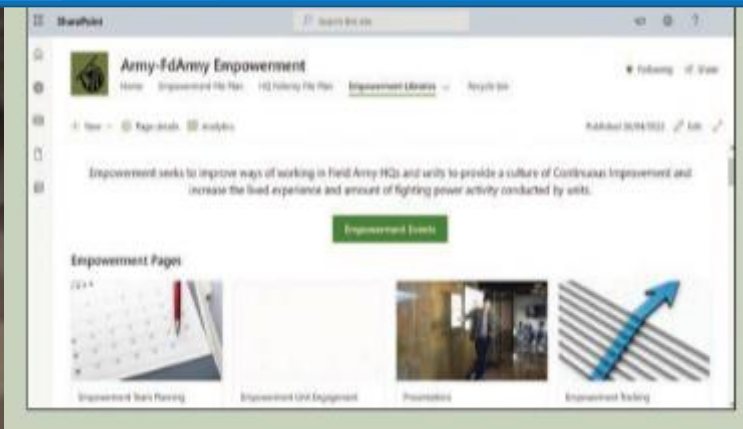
SharePoint

Search this site

Army-FdArmy Empowerment

Home Empowerment File Plan HQ Infantry File Plan Empowerment Libraries Recycle bin

Following Share

+ New Page details Analytics

Published 30/04/2022 Edit

Empowerment seeks to improve ways of working in Field Army HQs and units to provide a culture of Continuous Improvement and increase the lived experience and amount of fighting power activity conducted by units.

Empowerment Events

Empowerment Pages

Empowerment Team Planning

Empowerment Unit Engagement

Presentations

Empowerment Tracking